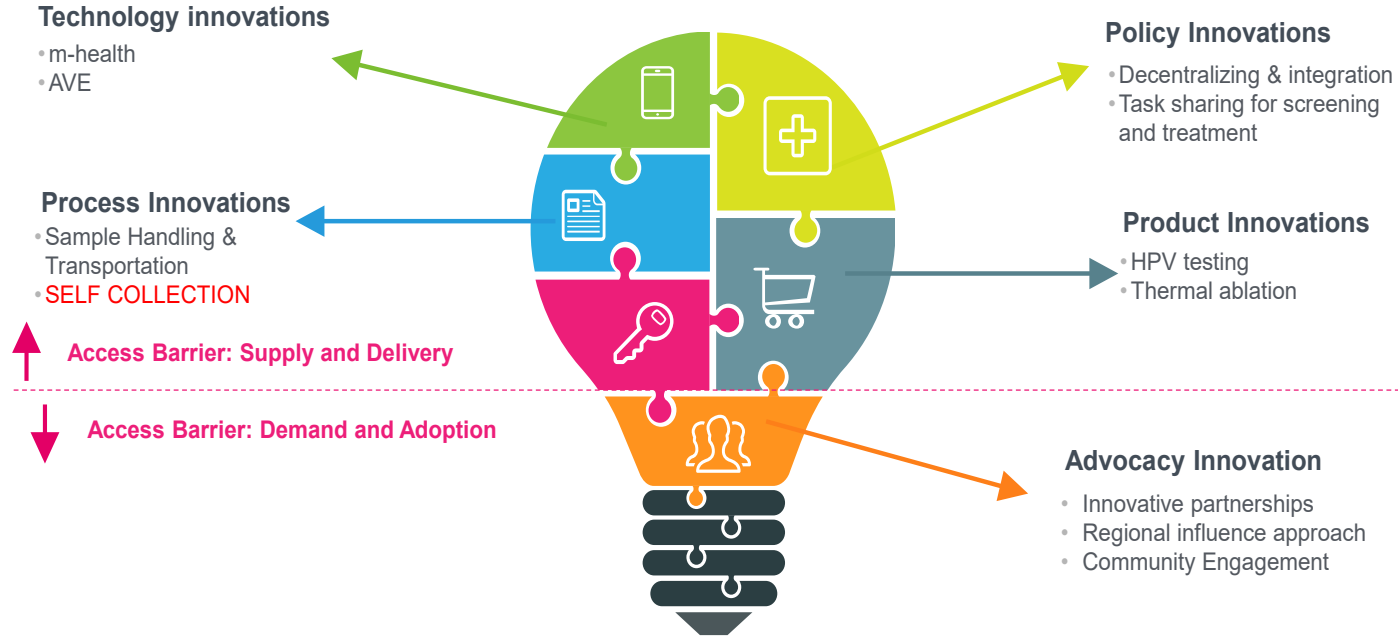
Technology innovations
• m-health
• AVE

Policy Innovations
• Decentralizing & integration
• Task sharing for screening and treatment

Process Innovations
• Sample Handling & Transportation
• SELF COLLECTION

Product Innovations
• HPV testing
• Thermal ablation

Access Barrier: Supply and Delivery

Access Barrier: Demand and Adoption

Advocacy Innovation
• Innovative partnerships
• Regional influence approach
• Community Engagement